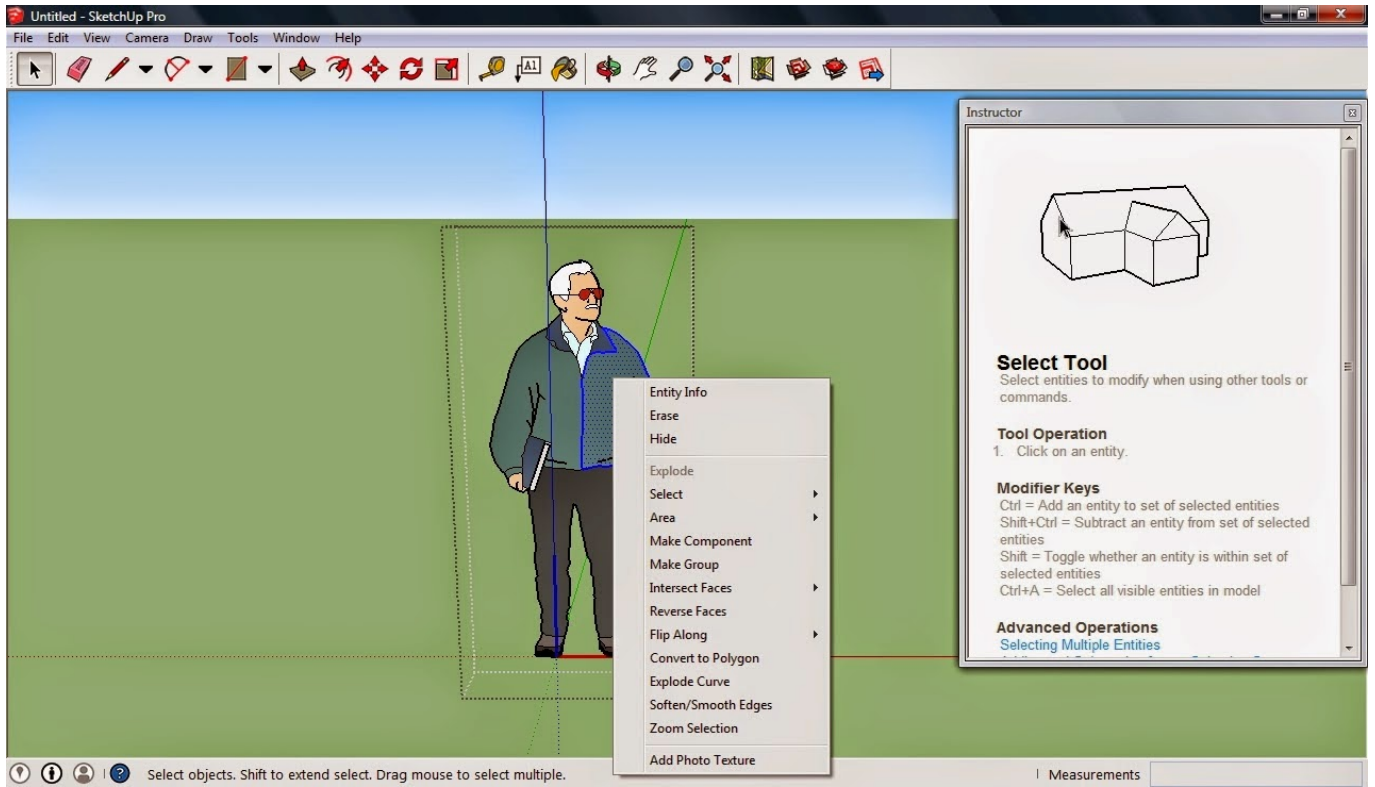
Untitled - SketchUp Pro

File Edit View Camera Draw Tools Window Help

Instructor

Select Tool
Select entities to modify when using other tools or commands.

Tool Operation
1. Click on an entity.

Modifier Keys
Ctrl = Add an entity to set of selected entities
Shift+Ctrl = Subtract an entity from set of selected entities
Shift = Toggle whether an entity is within set of selected entities
Ctrl+A = Select all visible entities in model

Advanced Operations
Selecting Multiple Entities
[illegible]

Entity Info
Erase
Hide
Explode
Select
Area
Make Component
Make Group
Intersect Faces
Reverse Faces
Flip Along
Convert to Polygon
Explode Curve
Soften/Smooth Edges
Zoom Selection
Add Photo Texture

Select objects. Shift to extend select. Drag mouse to select multiple.

Measurements